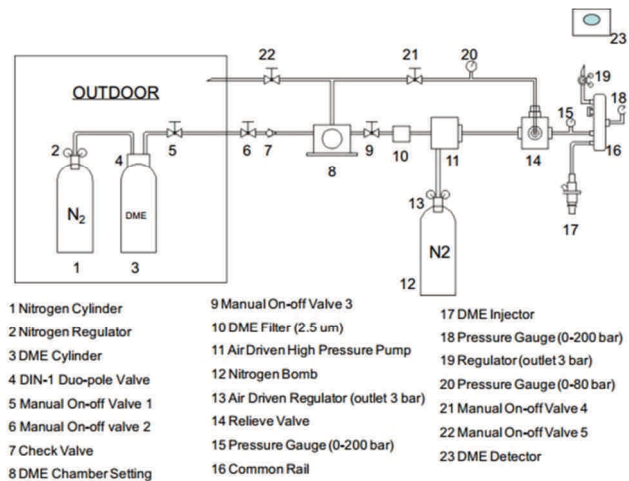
23

22

21

20

19

18

OUTDOOR

2

4

5

6

7

9

10

11

14

15

16

$N_2$

DME

8

13

N2

17

1

3

12

1 Nitrogen Cylinder
2 Nitrogen Regulator
3 DME Cylinder
4 DIN-1 Duo-pole Valve
5 Manual On-off Valve 1
6 Manual On-off valve 2
7 Check Valve
8 DME Chamber Setting

9 Manual On-off Valve 3
10 DME Filter (2.5 um)
11 Air Driven High Pressure Pump
12 Nitrogen Bomb
13 Air Driven Regulator (outlet 3 bar)
14 Relieve Valve
15 Pressure Gauge (0-200 bar)
16 Common Rail

17 DME Injector
18 Pressure Gauge (0-200 bar)
19 Regulator (outlet 3 bar)
20 Pressure Gauge (0-80 bar)
21 Manual On-off Valve 4
22 Manual On-off Valve 5
23 DME Detector